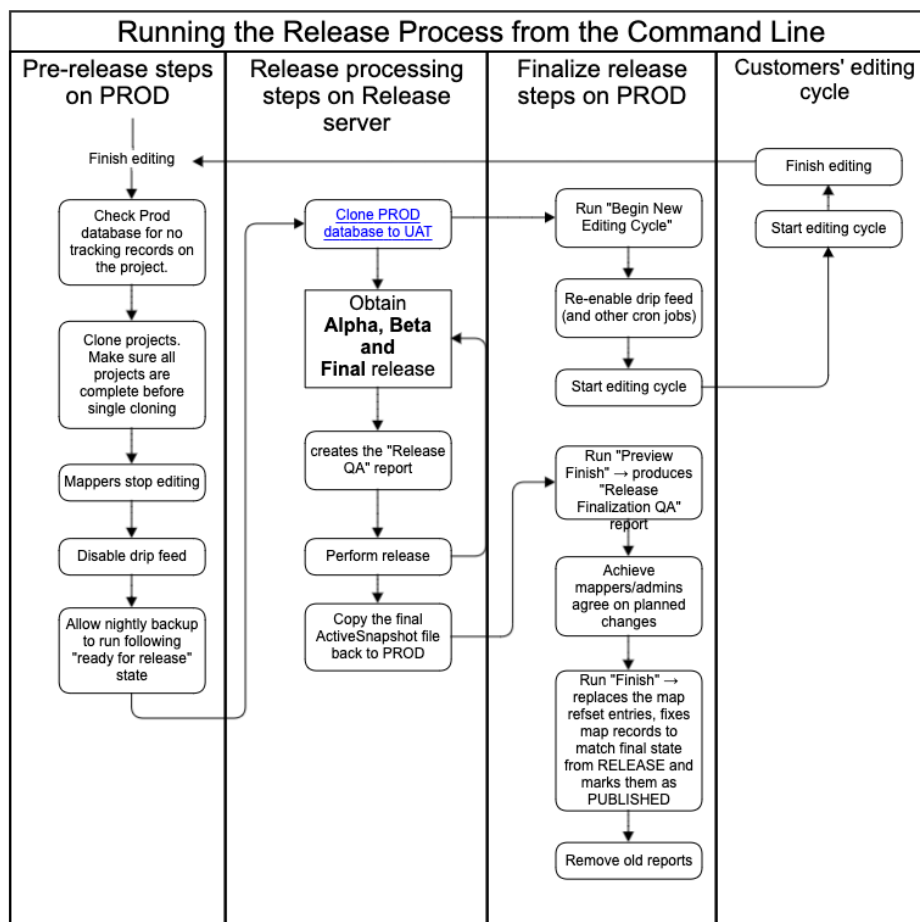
Running the Release Process from the Command Line

Pre-release steps on PROD

Finish editing

Check Prod database for no tracking records on the project.

Clone projects. Make sure all projects are complete before single cloning

Mappers stop editing

Disable drip feed

Allow nightly backup to run following "ready for release" state

Release processing steps on Release server

Clone PROD database to UAT

Obtain **Alpha, Beta and Final** release

creates the "Release QA" report

Perform release

Copy the final ActiveSnapshot file back to PROD

Finalize release steps on PROD

Run "Begin New Editing Cycle"

Re-enable drip feed (and other cron jobs)

Start editing cycle

Run "Preview Finish" → produces "Release Finalization QA" report

Achieve mappers/admins agree on planned changes

Run "Finish" → replaces the map refset entries, fixes map records to match final state from RELEASE and marks them as PUBLISHED

Remove old reports

Customers' editing cycle

Finish editing

Start editing cycle